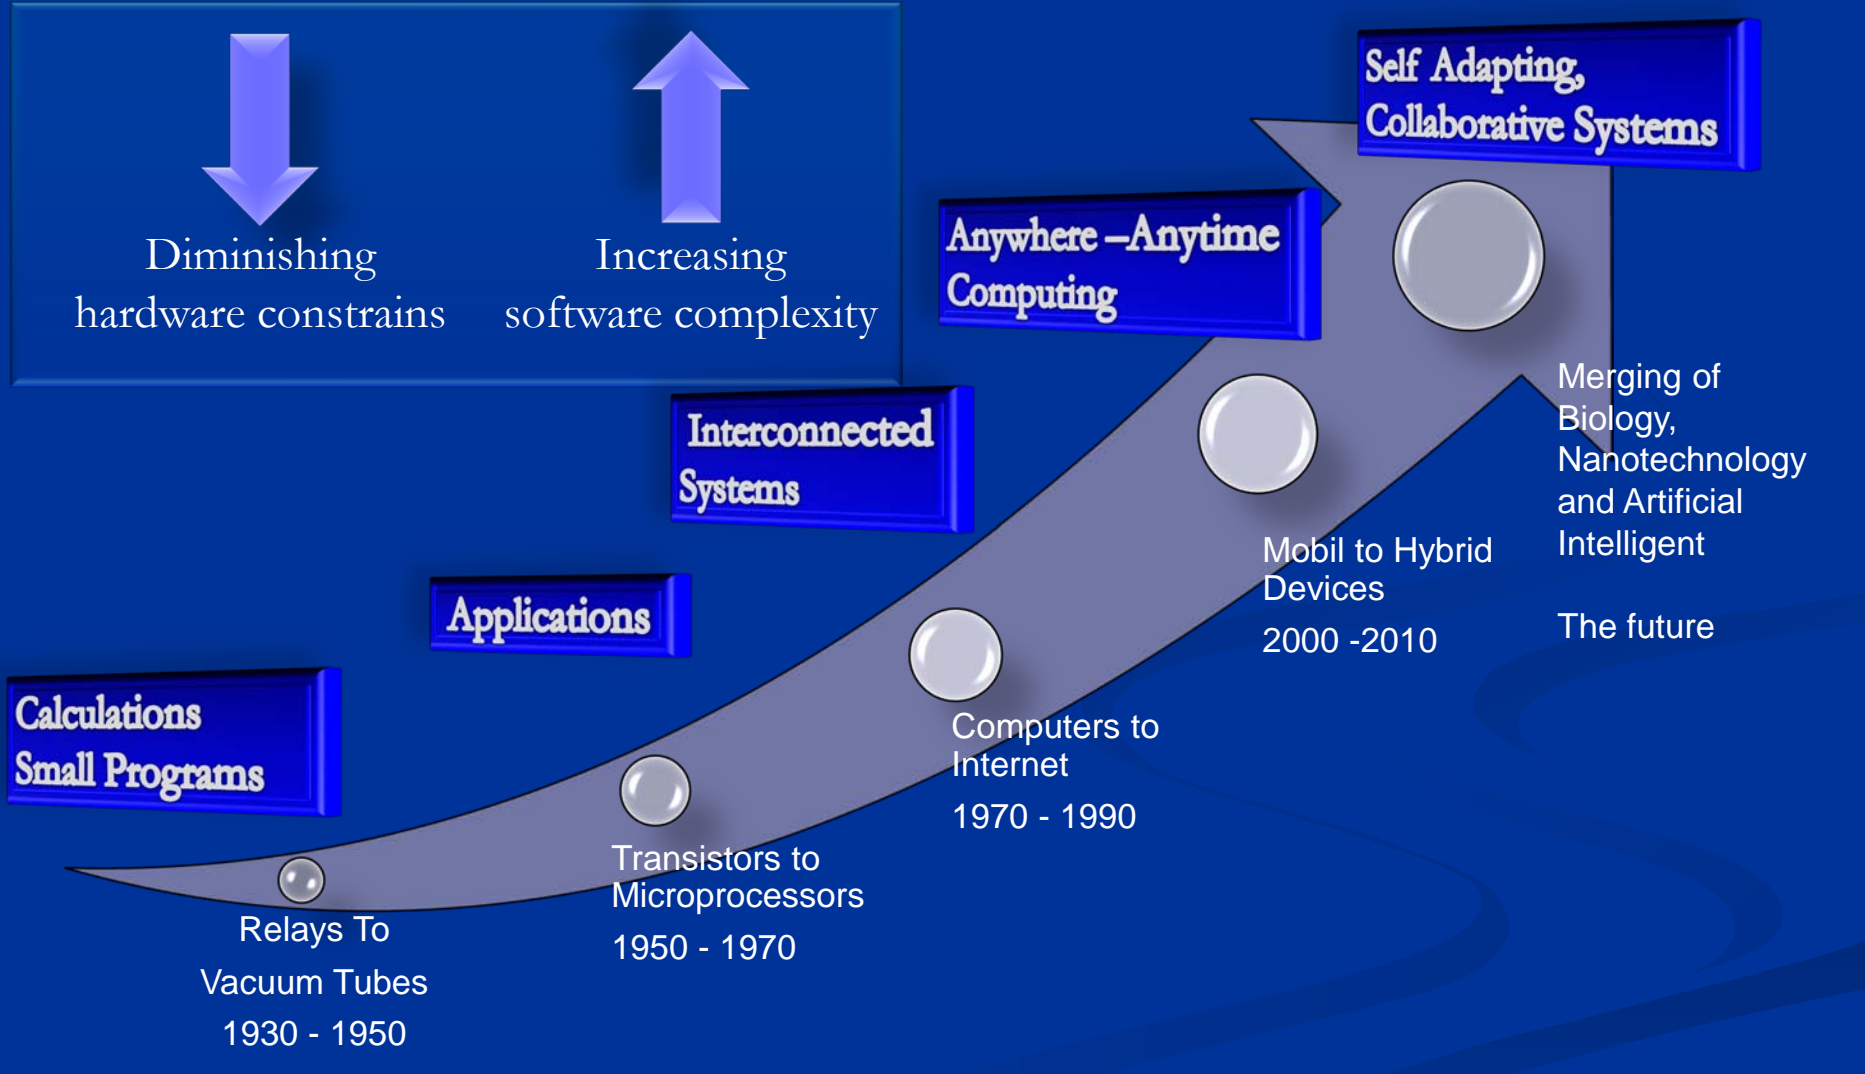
Diminishing hardware constrains

Increasing software complexity

Self Adapting, Collaborative Systems

Anywhere –Anytime Computing

Interconnected Systems

Applications

Calculations Small Programs

Merging of Biology, Nanotechnology and Artificial Intelligent

The future

Mobil to Hybrid Devices

2000 -2010

Computers to Internet

1970 - 1990

Transistors to Microprocessors

1950 - 1970

Relays To

Vacuum Tubes

1930 - 1950